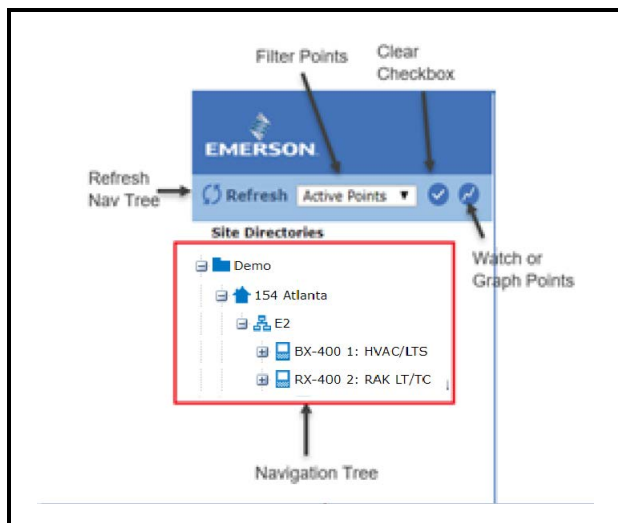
Filter Points

Clear Checkbox

EMERSON.

Refresh Nav Tree

Refresh

Active Points

Site Directories

Watch or Graph Points

Demo

154 Atlanta

E2

BX-400 1: HVAC/LTS

RX-400 2: RAK LT/TC

Navigation Tree